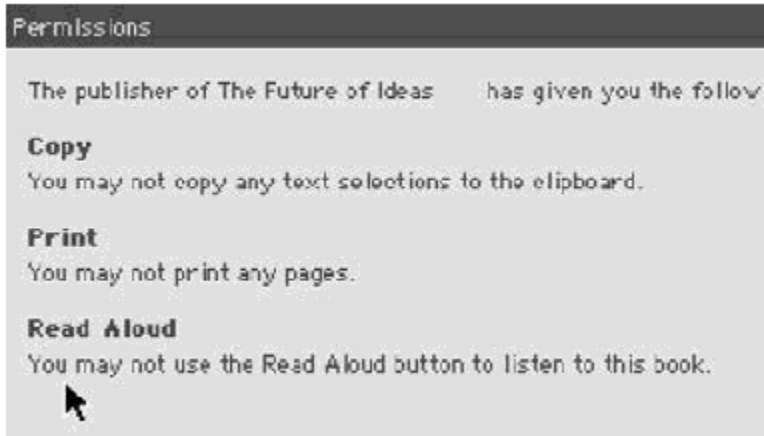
Permissions

The publisher of The Future of Ideas has given you the follow

Copy
You may not copy any text selections to the clipboard.

Print
You may not print any pages.

Read Aloud
You may not use the Read Aloud button to listen to this book.